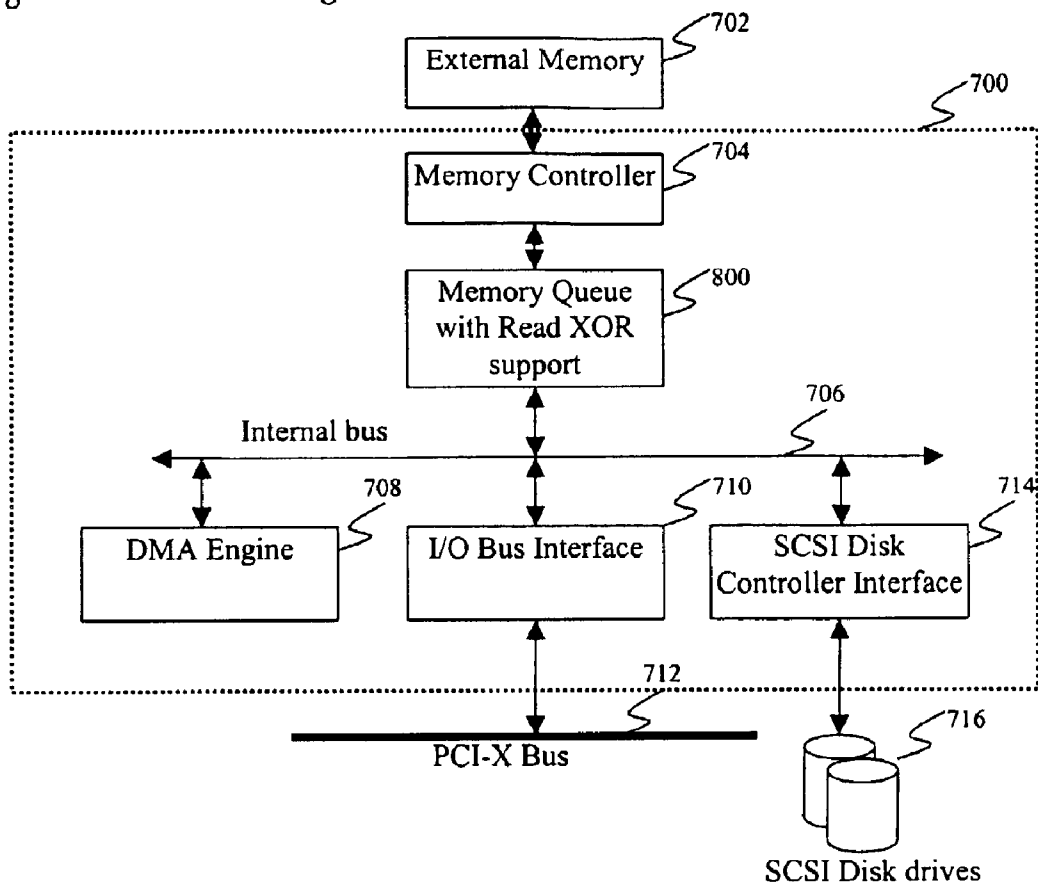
External Memory
702
700
Memory Controller
704
Memory Queue with Read XOR support
800
706
Internal bus
708
710
714
DMA Engine
I/O Bus Interface
SCSI Disk Controller Interface
712
PCI-X Bus
716
SCSI Disk drives